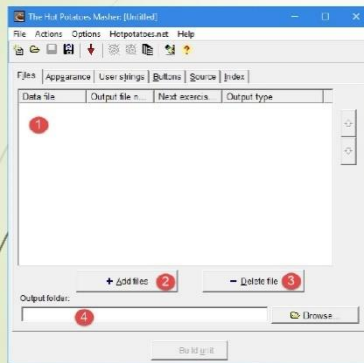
The Hot Potatoes Masher: [Untitled]

File Actions Options Hotpotatoes.net Help

Files Appearance User strings Buttons Source Index

| Data file | Output file n... | Next exercis... | Output type |
|---|---|---|---|

1

+ Add files 2

− Delete file 3

Output folder:

4

Browse...

Build unit